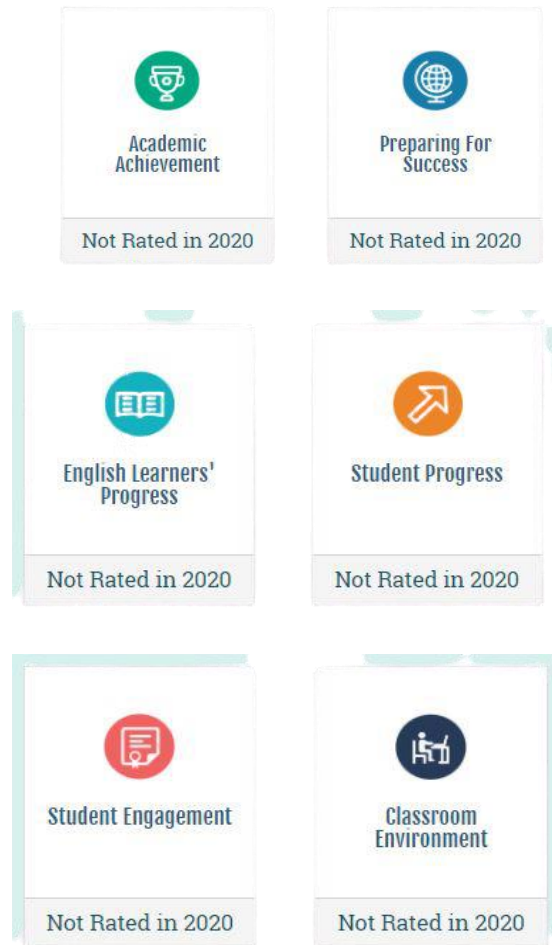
Academic Achievement

Not Rated in 2020

Preparing For Success

Not Rated in 2020

English Learners' Progress

Not Rated in 2020

Student Progress

Not Rated in 2020

Student Engagement

Not Rated in 2020

Classroom Environment

Not Rated in 2020